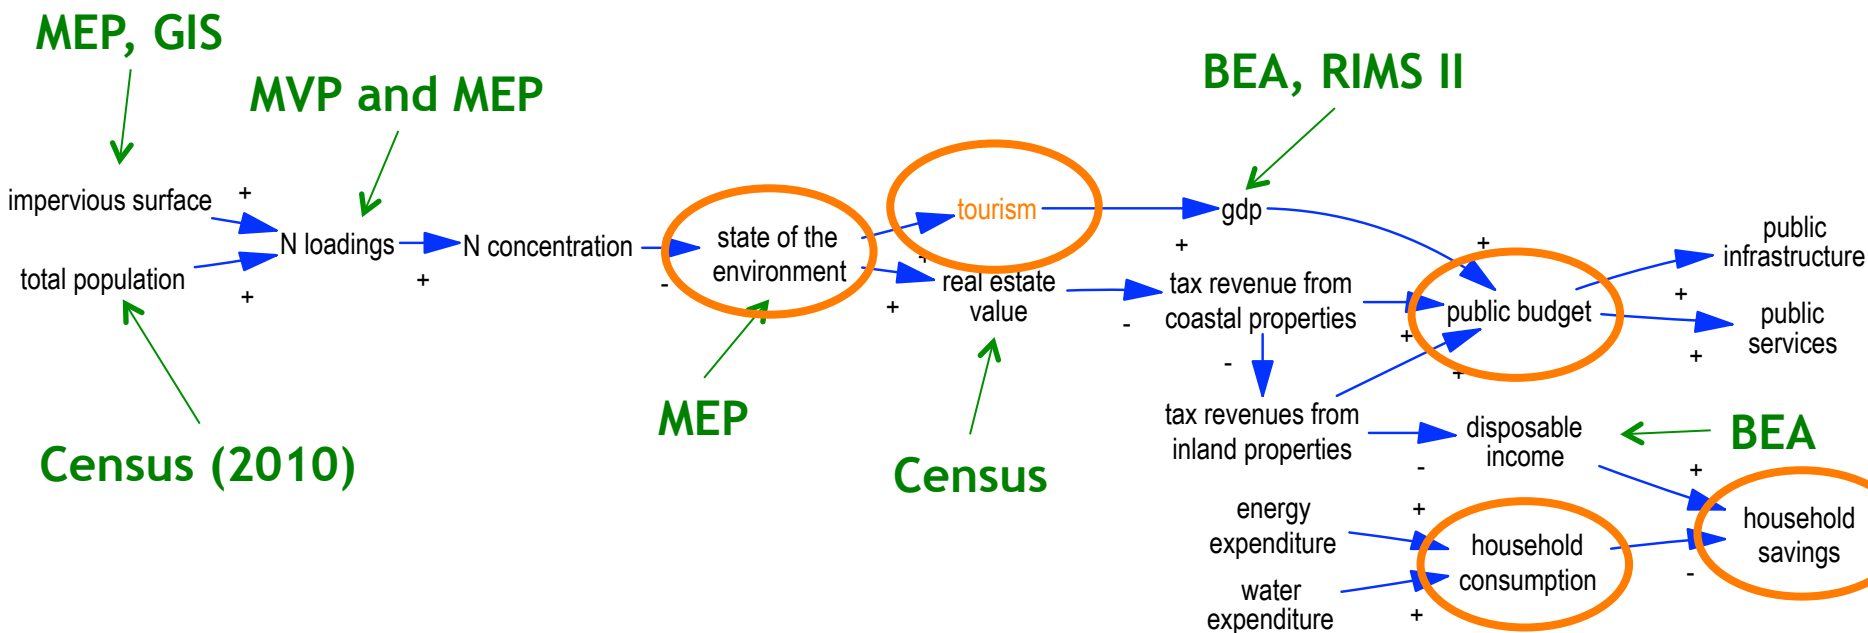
MEP, GIS

MVP and MEP

BEA, RIMS II

impervious surface

+

N loadings

N concentration

state of the environment

tourism

gdp

public infrastructure

total population

+

+

-

+

real estate value

+

tax revenue from coastal properties

+

public budget

+

public services

+

-

+

-

+

+

tax revenues from inland properties

disposable income

BEA

MEP

Census (2010)

Census

-

+

energy expenditure

+

household consumption

household savings

water expenditure

+

-